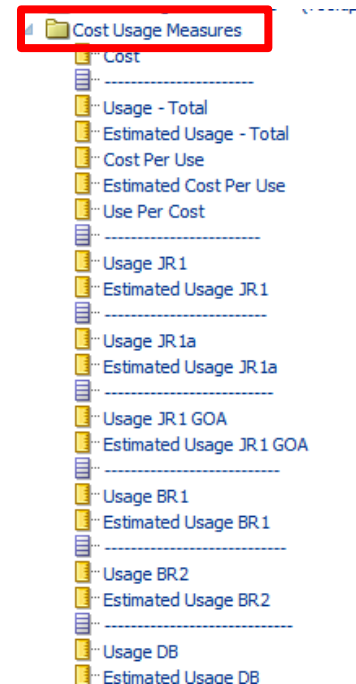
Cost Usage Measures
Cost
-----------------------
Usage - Total
Estimated Usage - Total
Cost Per Use
Estimated Cost Per Use
Use Per Cost
-----------------------
Usage JR1
Estimated Usage JR1
-----------------------
Usage JR1a
Estimated Usage JR1a
-----------------------
Usage JR1 GOA
Estimated Usage JR1 GOA
-----------------------
Usage BR1
Estimated Usage BR1
-----------------------
Usage BR2
Estimated Usage BR2
-----------------------
Usage DB
Estimated Usage DB